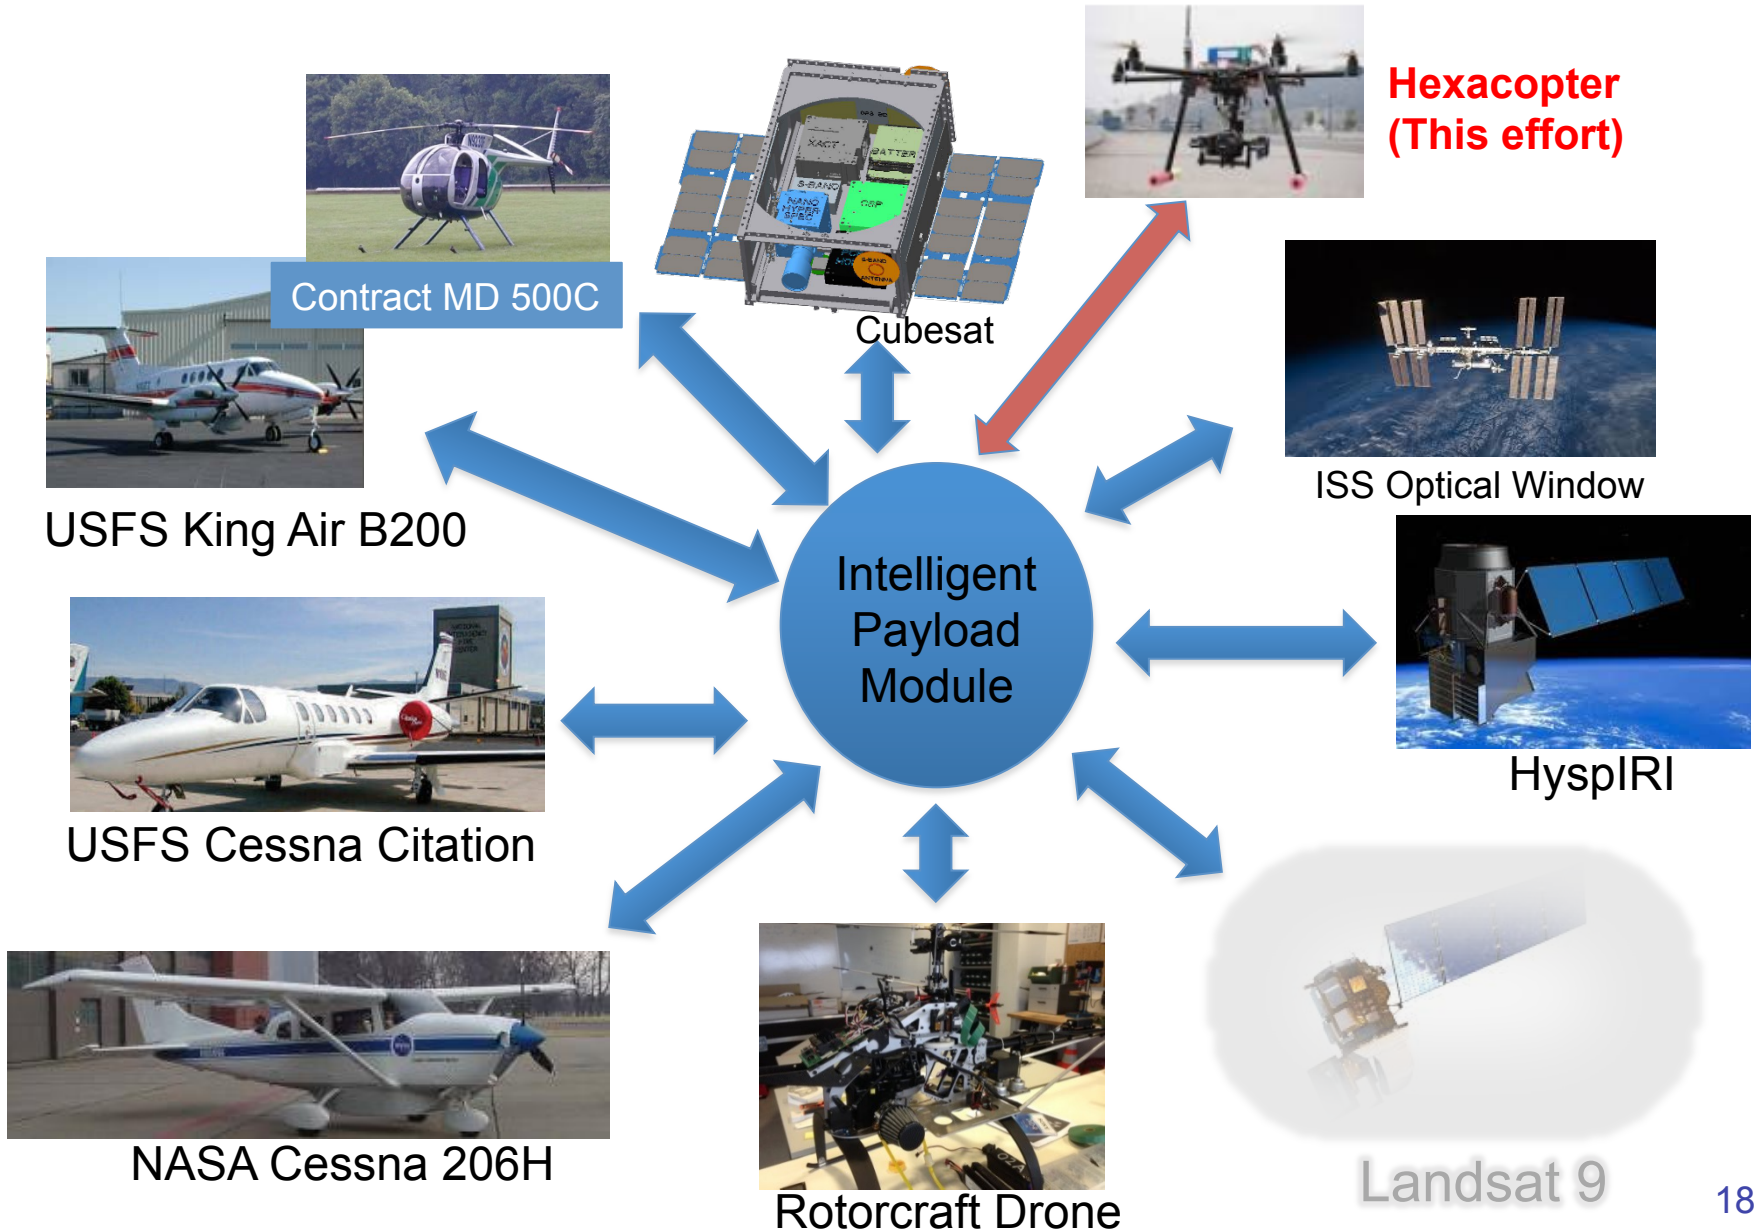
Hexacopter
(This effort)

Contract MD 500C

Cubesat

USFS King Air B200

ISS Optical Window

Intelligent Payload Module

HyspIRI

USFS Cessna Citation

NASA Cessna 206H

Rotorcraft Drone

Landsat 9

18